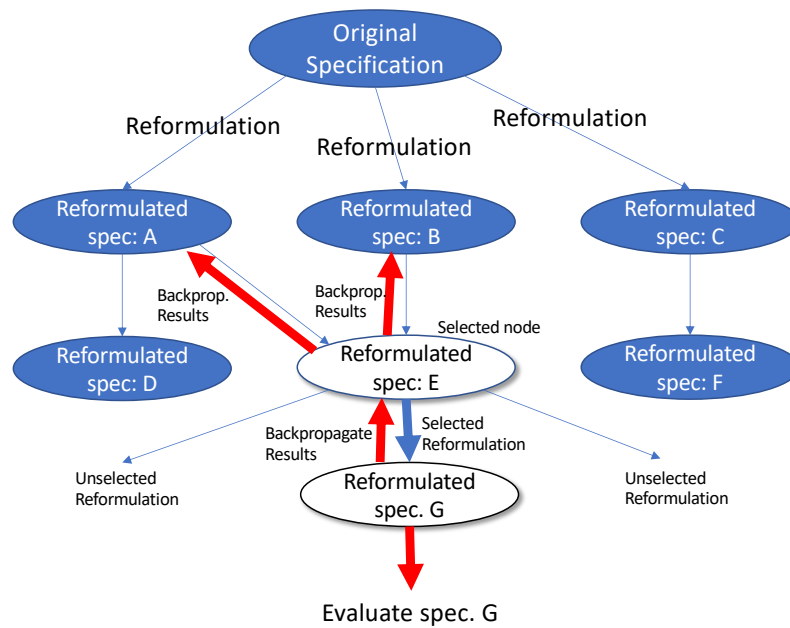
Original Specification

Reformulation

Reformulation

Reformulation

Reformulated spec: A

Reformulated spec: B

Reformulated spec: C

Backprop. Results

Backprop. Results

Selected node

Reformulated spec: D

Reformulated spec: E

Reformulated spec: F

Backpropagate Results

Selected Reformulation

Unselected Reformulation

Unselected Reformulation

Reformulated spec. G

Evaluate spec. G